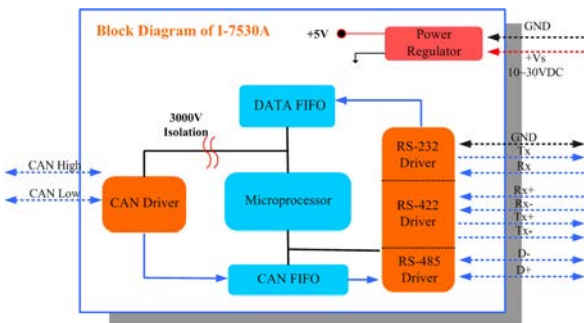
Block Diagram of I-7530A

+5V

Power Regulator

GND

+Vs
10~30VDC

DATA FIFO

3000V Isolation

CAN High

CAN Low

CAN Driver

Microprocessor

RS-232 Driver

GND
Tx
Rx

RS-422 Driver

Rx+
Rx-
Tx+
Tx-

RS-485 Driver

D-
D+

CAN FIFO